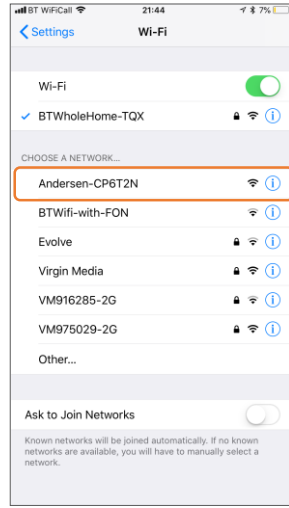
BT WiFiCall 21:44 7%

< Settings Wi-Fi

Wi-Fi

✓ BTWholeHome-TQX

CHOOSE A NETWORK...

Andersen-CP6T2N

BTWifi-with-FON

Evolve

Virgin Media

VM916285-2G

VM975029-2G

Other...

Ask to Join Networks

Known networks will be joined automatically. If no known networks are available, you will have to manually select a network.